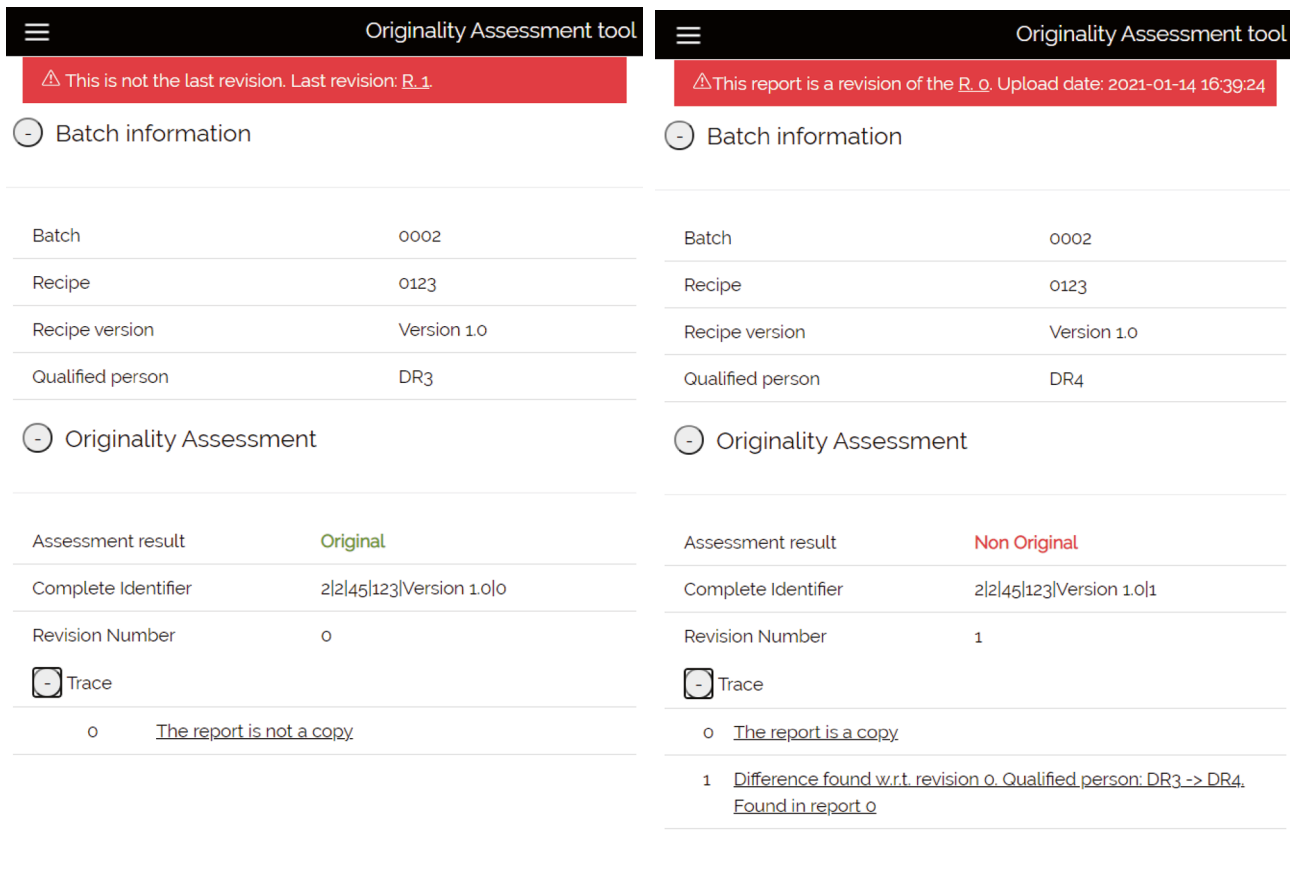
Originality Assessment tool

⚠ This is not the last revision. Last revision: R. 1.

- Batch information

| Batch | 0002 |
|---|---|
| Recipe | 0123 |
| Recipe version | Version 1.0 |
| Qualified person | DR3 |

- Originality Assessment

| Assessment result | Original |
|---|---|
| Complete Identifier | 2\|2\|45\|123\|Version 1.0\|0 |
| Revision Number | 0 |

- Trace

0 The report is not a copy

Originality Assessment tool

⚠This report is a revision of the R. 0. Upload date: 2021-01-14 16:39:24

- Batch information

| Batch | 0002 |
|---|---|
| Recipe | 0123 |
| Recipe version | Version 1.0 |
| Qualified person | DR4 |

- Originality Assessment

| Assessment result | Non Original |
|---|---|
| Complete Identifier | 2\|2\|45\|123\|Version 1.0\|1 |
| Revision Number | 1 |

- Trace

0 The report is a copy

1 Difference found w.r.t. revision 0. Qualified person: DR3 -> DR4. Found in report 0